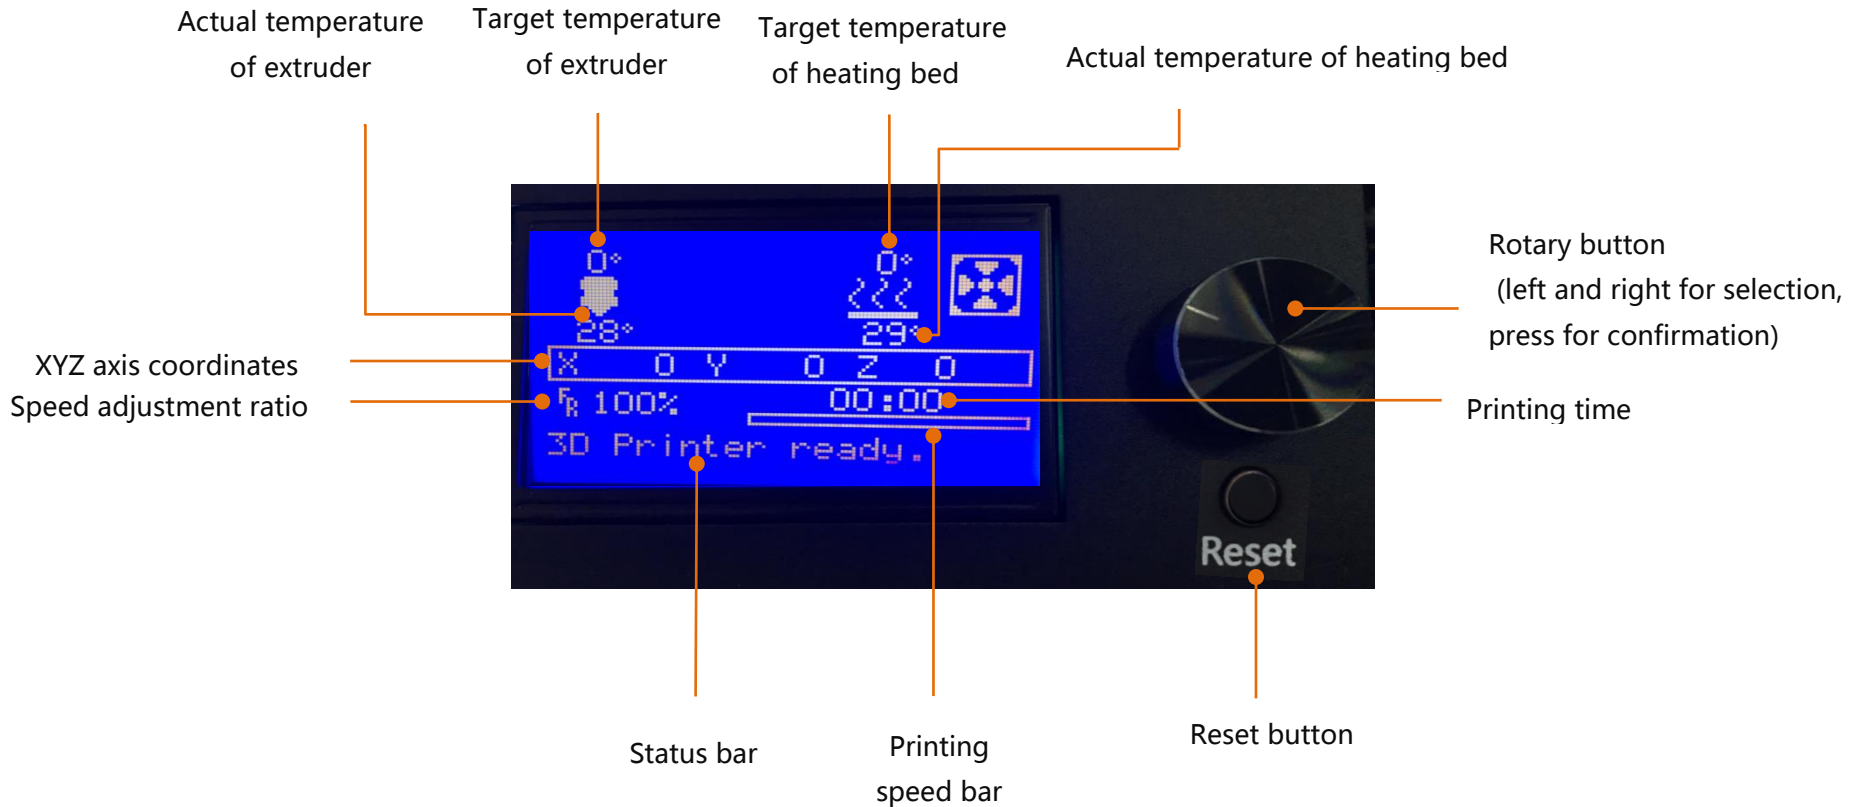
Actual temperature of extruder

Target temperature of extruder

Target temperature of heating bed

Actual temperature of heating bed

0°

0°

28°

29°

X 0 Y 0 Z 0

FR 100%

00:00

3D Printer ready.

Reset

Rotary button (left and right for selection, press for confirmation)

XYZ axis coordinates

Speed adjustment ratio

Printing time

Status bar

Printing speed bar

Reset button